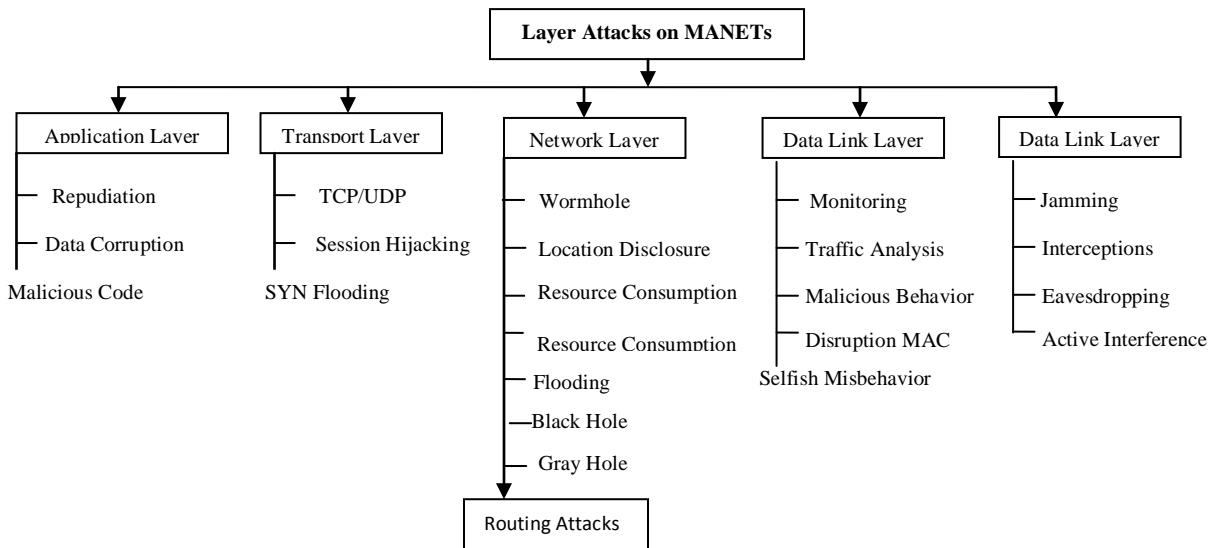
Layer Attacks on MANETs

Application Layer
Repudiation
Data Corruption
Malicious Code

Transport Layer
TCP/UDP
Session Hijacking
SYN Flooding

Network Layer
Wormhole
Location Disclosure
Resource Consumption
Resource Consumption
Flooding
Black Hole
Gray Hole
Routing Attacks

Data Link Layer
Monitoring
Traffic Analysis
Malicious Behavior
Disruption MAC
Selfish Misbehavior

Data Link Layer
Jamming
Interceptions
Eavesdropping
Active Interference